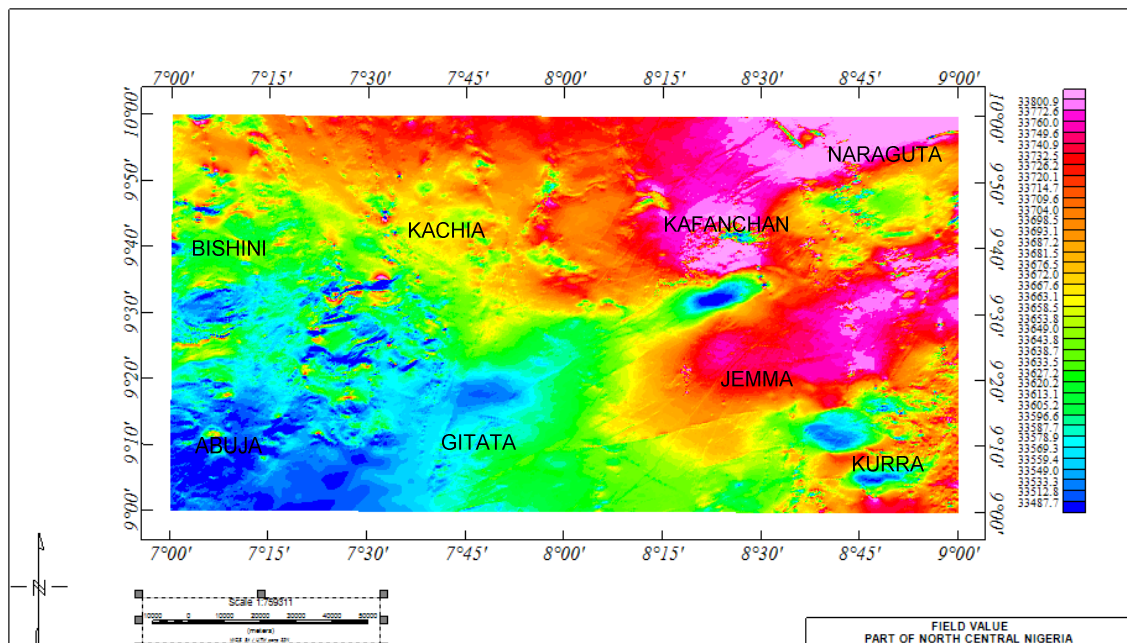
7°00' 7°15' 7°30' 7°45' 8°00' 8°15' 8°30' 8°45' 9°00'

10°00' 9°50' 9°40' 9°30' 9°20' 9°10' 9°00'

NARAGUTA
KACHIA
KAFANCHAN
BISHINI
JEMMA
ABUJA
GITATA
KURRA

10°00' 9°50' 9°40' 9°30' 9°20' 9°10' 9°00'

7°00' 7°15' 7°30' 7°45' 8°00' 8°15' 8°30' 8°45' 9°00'

33800.9
33772.6
33760.0
33749.6
33740.9
33732.5
33726.2
33720.1
33714.7
33709.6
33704.0
33698.5
33693.1
33687.2
33681.5
33676.5
33672.0
33667.6
33663.1
33658.5
33653.8
33649.0
33643.8
33638.7
33633.5
33627.2
33620.2
33613.1
33605.2
33596.6
33587.7
33578.9
33569.3
33559.4
33549.0
33533.3
33512.8
33487.7

N

Scale 1:759311
10000 0 10000 20000 30000 40000 50000
(meters)
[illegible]

FIELD VALUE
PART OF NORTH CENTRAL NIGERIA